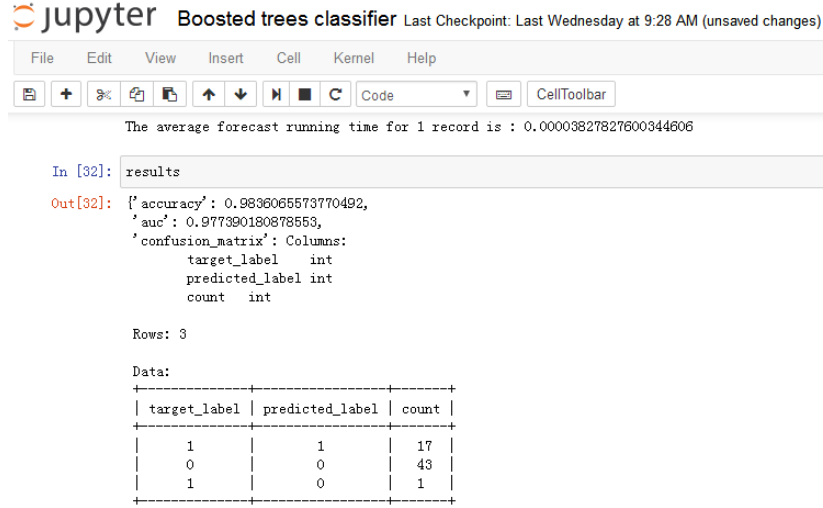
jupyter Boosted trees classifier Last Checkpoint: Last Wednesday at 9:28 AM (unsaved changes)

File Edit View Insert Cell Kernel Help

Code CellToolbar

The average forecast running time for 1 record is : 0.00003827827600344606

In [32]: results

Out[32]: {'accuracy': 0.9836065573770492,
'auc': 0.977390180878553,
'confusion_matrix': Columns:
target_label int
predicted_label int
count int

Rows: 3

Data:

| target_label | predicted_label | count |
|---|---|---|
| 1 | 1 | 17 |
| 0 | 0 | 43 |
| 1 | 0 | 1 |